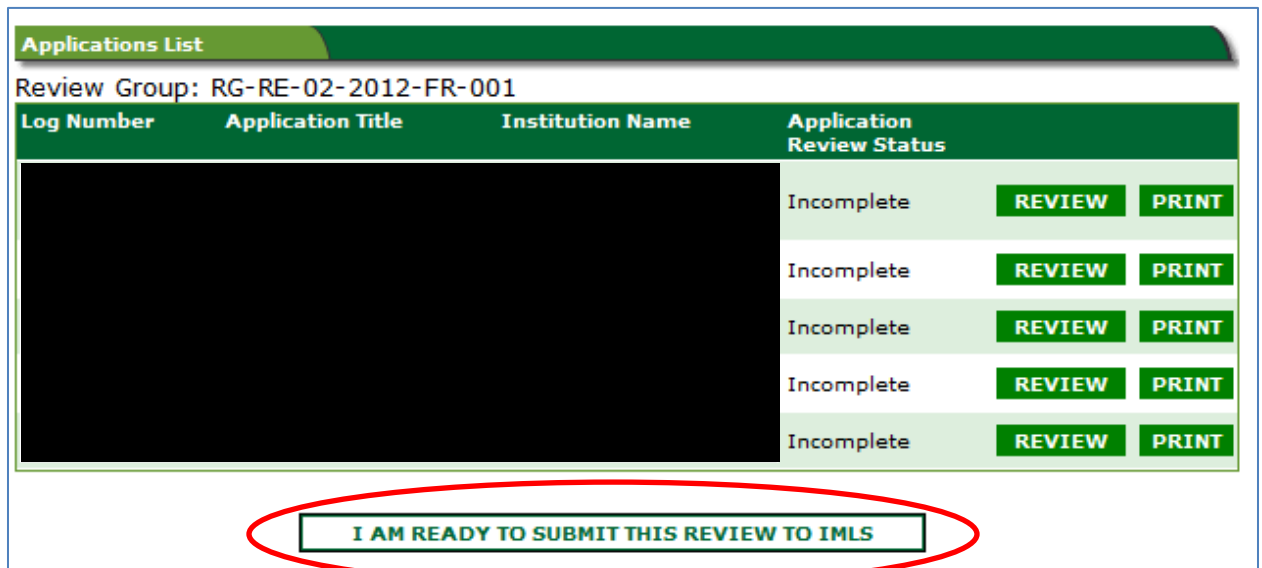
Applications List

Review Group: RG-RE-02-2012-FR-001

| Log Number | Application Title | Institution Name | Application Review Status | | |
|---|---|---|---|---|---|
| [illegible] | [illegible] | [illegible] | Incomplete | REVIEW | PRINT |
| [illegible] | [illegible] | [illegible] | Incomplete | REVIEW | PRINT |
| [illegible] | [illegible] | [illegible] | Incomplete | REVIEW | PRINT |
| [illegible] | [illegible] | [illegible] | Incomplete | REVIEW | PRINT |
| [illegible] | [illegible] | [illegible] | Incomplete | REVIEW | PRINT |

I AM READY TO SUBMIT THIS REVIEW TO IMLS